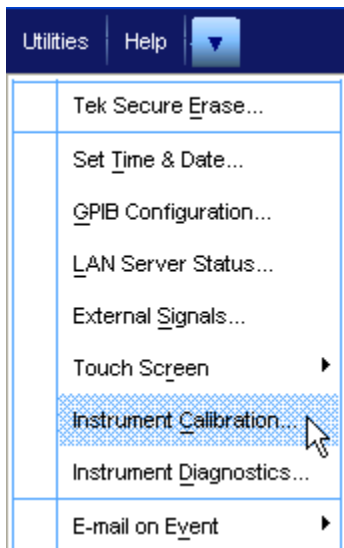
Utilities | Help

Tek Secure Erase...

Set Time & Date...

GPIB Configuration...

LAN Server Status...

External Signals...

Touch Screen

Instrument Calibration...

Instrument Diagnostics...

E-mail on Event